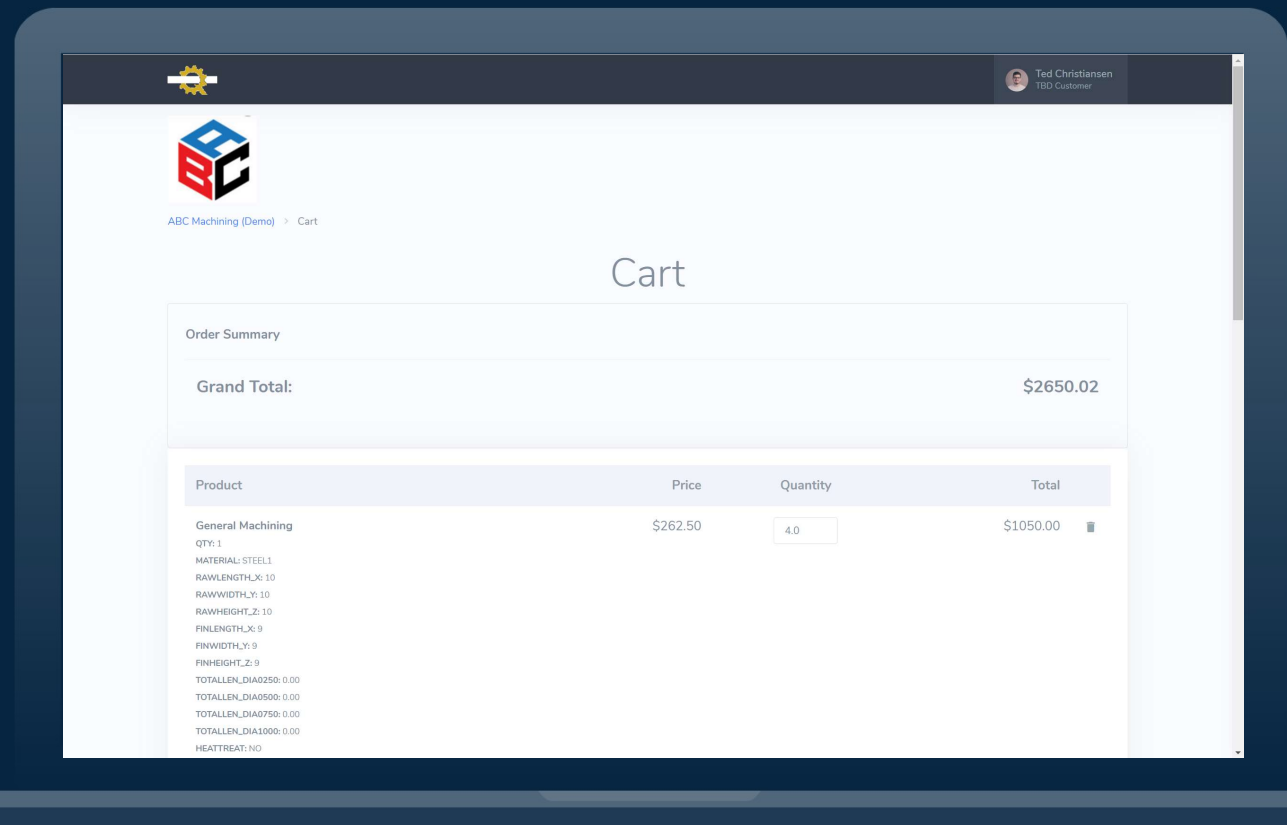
Ted Christiansen
TBD Customer

ABC Machining (Demo) > Cart

Cart

Order Summary

Grand Total: $2650.02

| Product | Price | Quantity | Total |
|---|---|---|---|
| General Machining | $262.50 | 4.0 | $1050.00 |

QTY: 1
MATERIAL: STEEL1
RAWLENGTH_X: 10
RAWWIDTH_Y: 10
RAWHEIGHT_Z: 10
FINLENGTH_X: 9
FINWIDTH_Y: 9
FINHEIGHT_Z: 9
TOTALLEN_DIA0250: 0.00
TOTALLEN_DIA0500: 0.00
TOTALLEN_DIA0750: 0.00
TOTALLEN_DIA1000: 0.00
HEATTREAT: NO